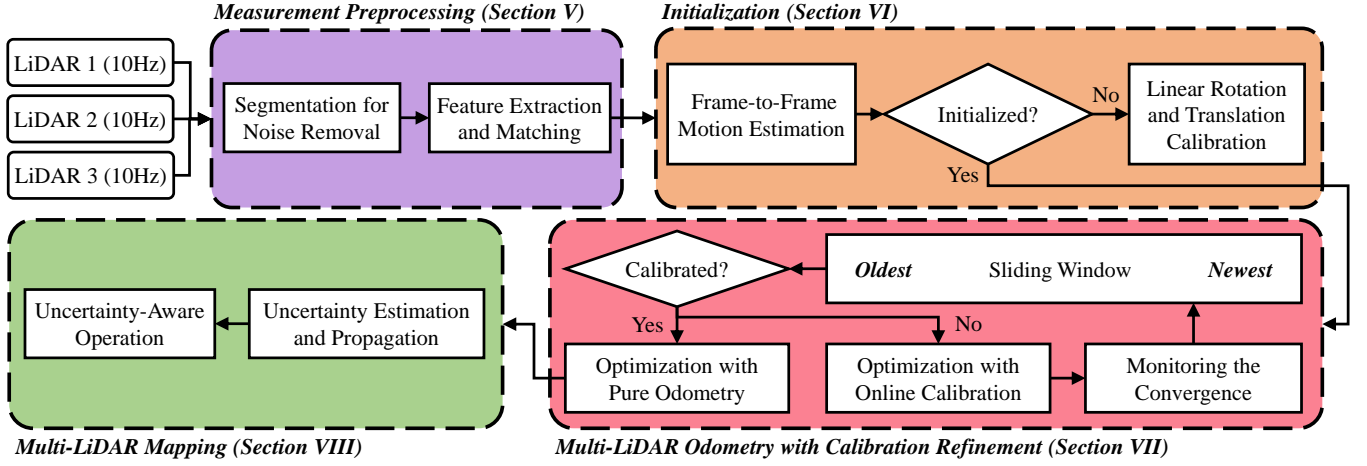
Measurement Preprocessing (Section V)

Initialization (Section VI)

LiDAR 1 (10Hz)

LiDAR 2 (10Hz)

LiDAR 3 (10Hz)

Segmentation for Noise Removal

Feature Extraction and Matching

Frame-to-Frame Motion Estimation

Initialized?

No

Linear Rotation and Translation Calibration

Yes

Calibrated?

Oldest

Sliding Window

Newest

Yes

No

Uncertainty-Aware Operation

Uncertainty Estimation and Propagation

Optimization with Pure Odometry

Optimization with Online Calibration

Monitoring the Convergence

Multi-LiDAR Mapping (Section VIII)

Multi-LiDAR Odometry with Calibration Refinement (Section VII)